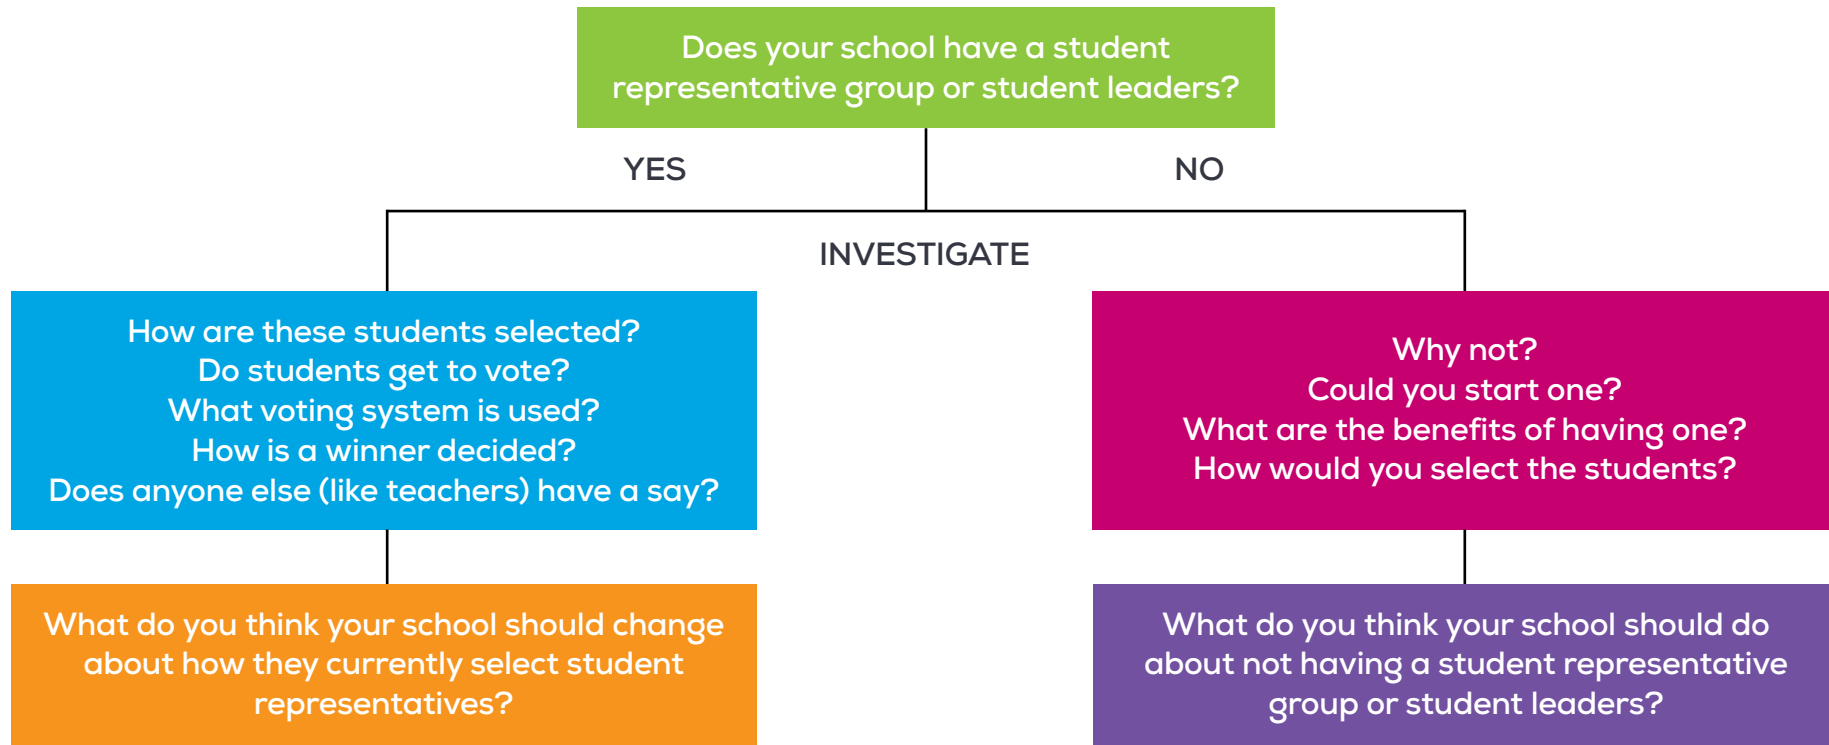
Does your school have a student representative group or student leaders?

YES

NO

INVESTIGATE

How are these students selected?
Do students get to vote?
What voting system is used?
How is a winner decided?
Does anyone else (like teachers) have a say?

Why not?
Could you start one?
What are the benefits of having one?
How would you select the students?

What do you think your school should change about how they currently select student representatives?

What do you think your school should do about not having a student representative group or student leaders?